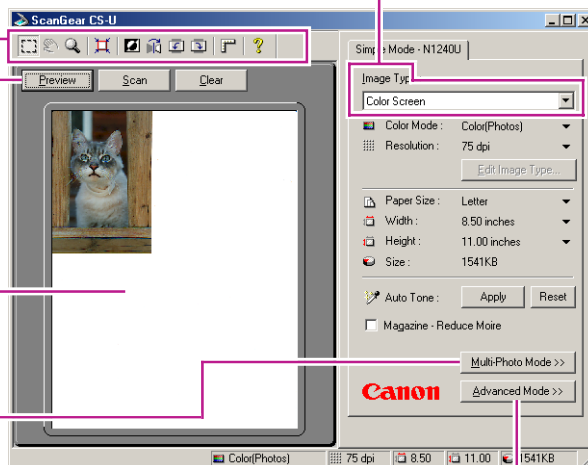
ScanGear CS-U

Preview
Scan
Clear

Simple Mode - N1240U

Image Type
Color Screen

Color Mode : Color(Photos)
Resolution : 75 dpi
Edit Image Type...

Paper Size : Letter
Width : 8.50 inches
Height : 11.00 inches
Size : 1541KB

Auto Tone : Apply Reset

Magazine - Reduce Moire

Multi-Photo Mode >>

Canon

Advanced Mode >>

Color(Photos) 75 dpi 8.50 11.00 1541KB